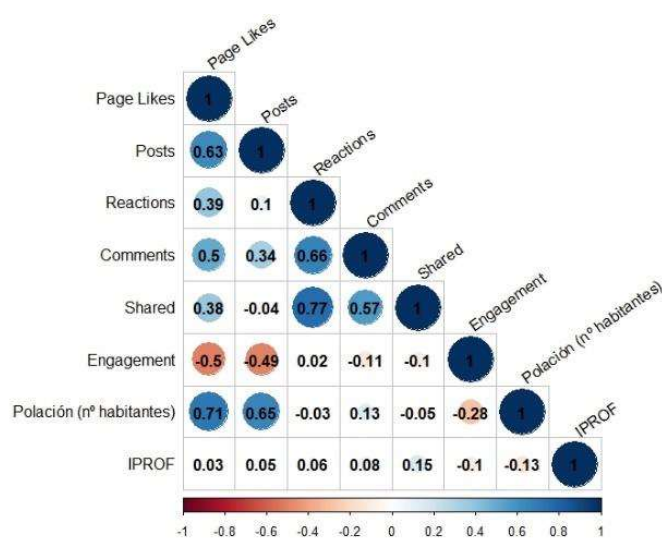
|  | Page Likes | Posts | Reactions | Comments | Shared | Engagement | Polación (nº habitantes) | IPROF |
|---|---|---|---|---|---|---|---|---|
| Page Likes | 1 |  |  |  |  |  |  |  |
| Posts | 0.63 | 1 |  |  |  |  |  |  |
| Reactions | 0.39 | 0.1 | 1 |  |  |  |  |  |
| Comments | 0.5 | 0.34 | 0.66 | 1 |  |  |  |  |
| Shared | 0.38 | -0.04 | 0.77 | 0.57 | 1 |  |  |  |
| Engagement | -0.5 | -0.49 | 0.02 | -0.11 | -0.1 | 1 |  |  |
| Polación (nº habitantes) | 0.71 | 0.65 | -0.03 | 0.13 | -0.05 | -0.28 | 1 |  |
| IPROF | 0.03 | 0.05 | 0.06 | 0.08 | 0.15 | -0.1 | -0.13 | 1 |

-1 -0.8 -0.6 -0.4 -0.2 0 0.2 0.4 0.6 0.8 1